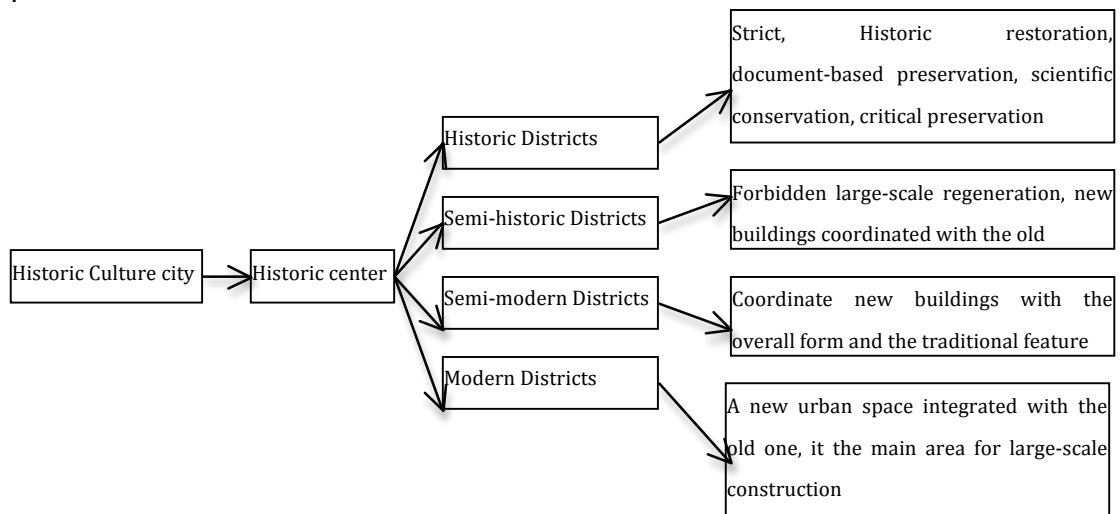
Historic Culture city

Historic center

Historic Districts

Semi-historic Districts

Semi-modern Districts

Modern Districts

Strict, Historic restoration, document-based preservation, scientific conservation, critical preservation

Forbidden large-scale regeneration, new buildings coordinated with the old

Coordinate new buildings with the overall form and the traditional feature

A new urban space integrated with the old one, it the main area for large-scale construction